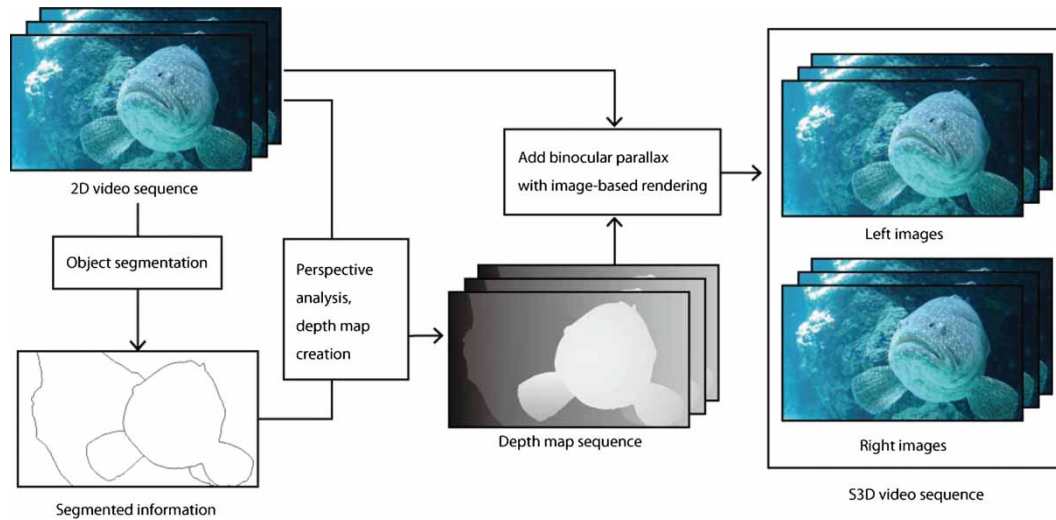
2D video sequence

Object segmentation

Segmented information

Perspective analysis, depth map creation

Depth map sequence

Add binocular parallax with image-based rendering

Left images

Right images

S3D video sequence